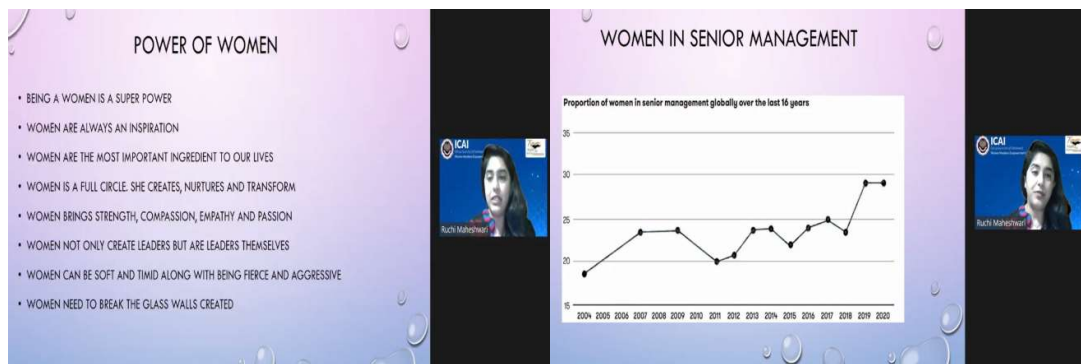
POWER OF WOMEN

• BEING A WOMEN IS A SUPER POWER
• WOMEN ARE ALWAYS AN INSPIRATION
• WOMEN ARE THE MOST IMPORTANT INGREDIENT TO OUR LIVES
• WOMEN IS A FULL CIRCLE. SHE CREATES, NURTURES AND TRANSFORM
• WOMEN BRINGS STRENGTH, COMPASSION, EMPATHY AND PASSION
• WOMEN NOT ONLY CREATE LEADERS BUT ARE LEADERS THEMSELVES
• WOMEN CAN BE SOFT AND TIMID ALONG WITH BEING FIERCE AND AGGRESSIVE
• WOMEN NEED TO BREAK THE GLASS WALLS CREATED

ICAI
Ruchi Maheshwari

WOMEN IN SENIOR MANAGEMENT

Proportion of women in senior management globally over the last 16 years

35
30
25
20
15

2004 2005 2006 2007 2008 2009 2010 2011 2012 2013 2014 2015 2016 2017 2018 2019 2020

ICAI
Ruchi Maheshwari